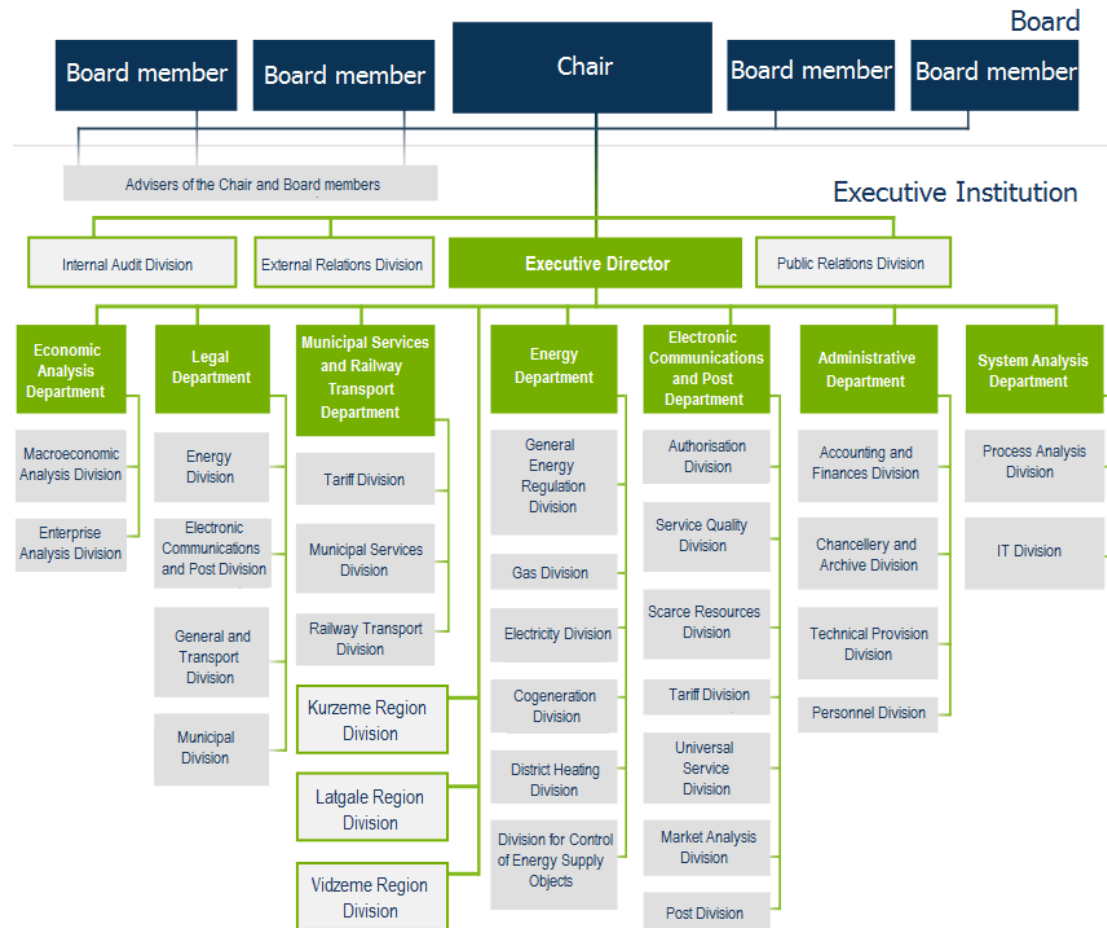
Board

Board member

Board member

Chair

Board member

Board member

Advisers of the Chair and Board members

Executive Institution

Internal Audit Division

External Relations Division

Executive Director

Public Relations Division

Economic Analysis Department

Macroeconomic Analysis Division

Enterprise Analysis Division

Legal Department

Energy Division

Electronic Communications and Post Division

General and Transport Division

Municipal Division

Municipal Services and Railway Transport Department

Tariff Division

Municipal Services Division

Railway Transport Division

Kurzeme Region Division

Latgale Region Division

Vidzeme Region Division

Energy Department

General Energy Regulation Division

Gas Division

Electricity Division

Cogeneration Division

District Heating Division

Division for Control of Energy Supply Objects

Electronic Communications and Post Department

Authorisation Division

Service Quality Division

Scarce Resources Division

Tariff Division

Universal Service Division

Market Analysis Division

Post Division

Administrative Department

Accounting and Finances Division

Chancellery and Archive Division

Technical Provision Division

Personnel Division

System Analysis Department

Process Analysis Division

IT Division